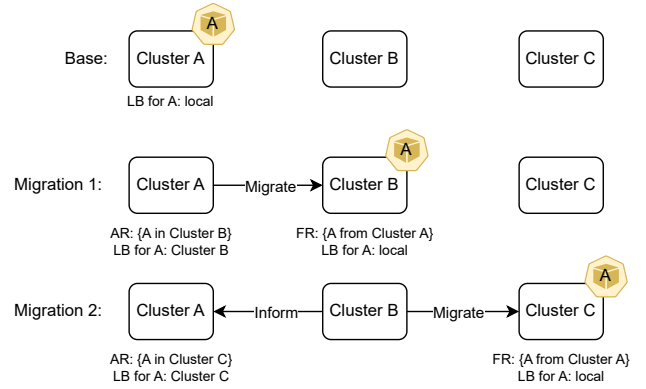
Base:

Cluster A
A
LB for A: local

Cluster B

Cluster C

Migration 1:

Cluster A
AR: {A in Cluster B}
LB for A: Cluster B

Migrate

Cluster B
A
FR: {A from Cluster A}
LB for A: local

Cluster C

Migration 2:

Cluster A
AR: {A in Cluster C}
LB for A: Cluster C

Inform

Cluster B

Migrate

Cluster C
A
FR: {A from Cluster A}
LB for A: local